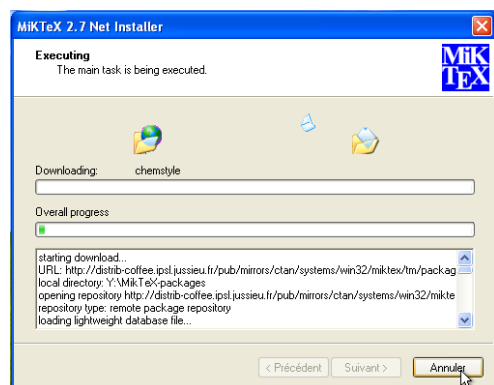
MiKTeX 2.7 Net Installer

Executing
The main task is being executed.

MiK
TEX

Downloading: chemstyle

Overall progress

starting download...
URL: http://distrib-coffee.ipsl.jussieu.fr/pub/mirrors/ctan/systems/win32/miktex/tm/packag
local directory: Y:\MikTeX-packages
opening repository http://distrib-coffee.ipsl.jussieu.fr/pub/mirrors/ctan/systems/win32/mikte
repository type: remote package repository
loading lightweight database file...

< Précédent Suivant > Annuler